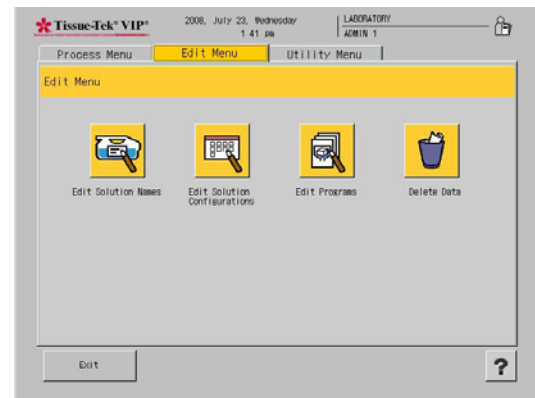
Tissue-Tek® VIP®

2008, July 23, Wednesday
1 41 pm

LABORATORY
ADMIN 1

Process Menu
Edit Menu
Utility Menu

Edit Menu

Edit Solution Names

Edit Solution Configurations

Edit Programs

Delete Data

Exit

?